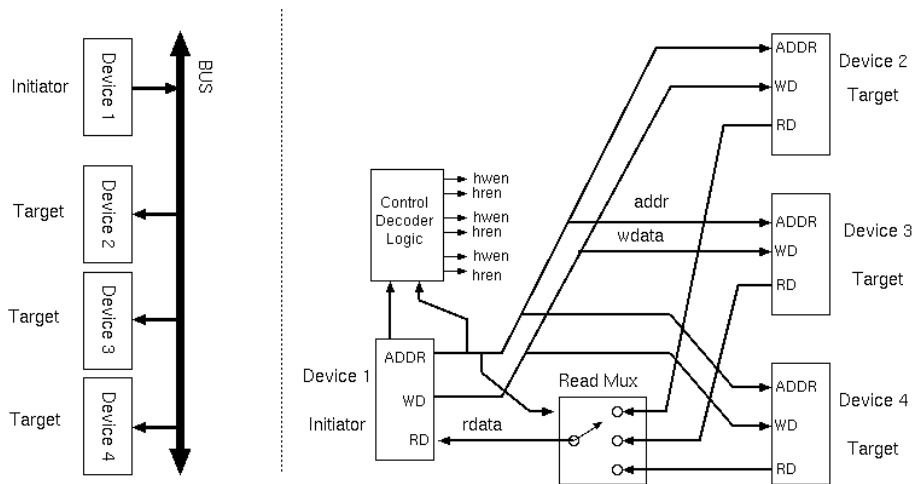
Initiator
Device 1
BUS
Target
Device 2
Target
Device 3
Target
Device 4

Control Decoder Logic
hwen
hren
hwen
hren
hwen
hren
addr
wdata
ADDR
WD
RD
Device 2
Target
ADDR
WD
RD
Device 3
Target
Device 1
Initiator
ADDR
WD
RD
rdata
Read Mux
ADDR
WD
RD
Device 4
Target